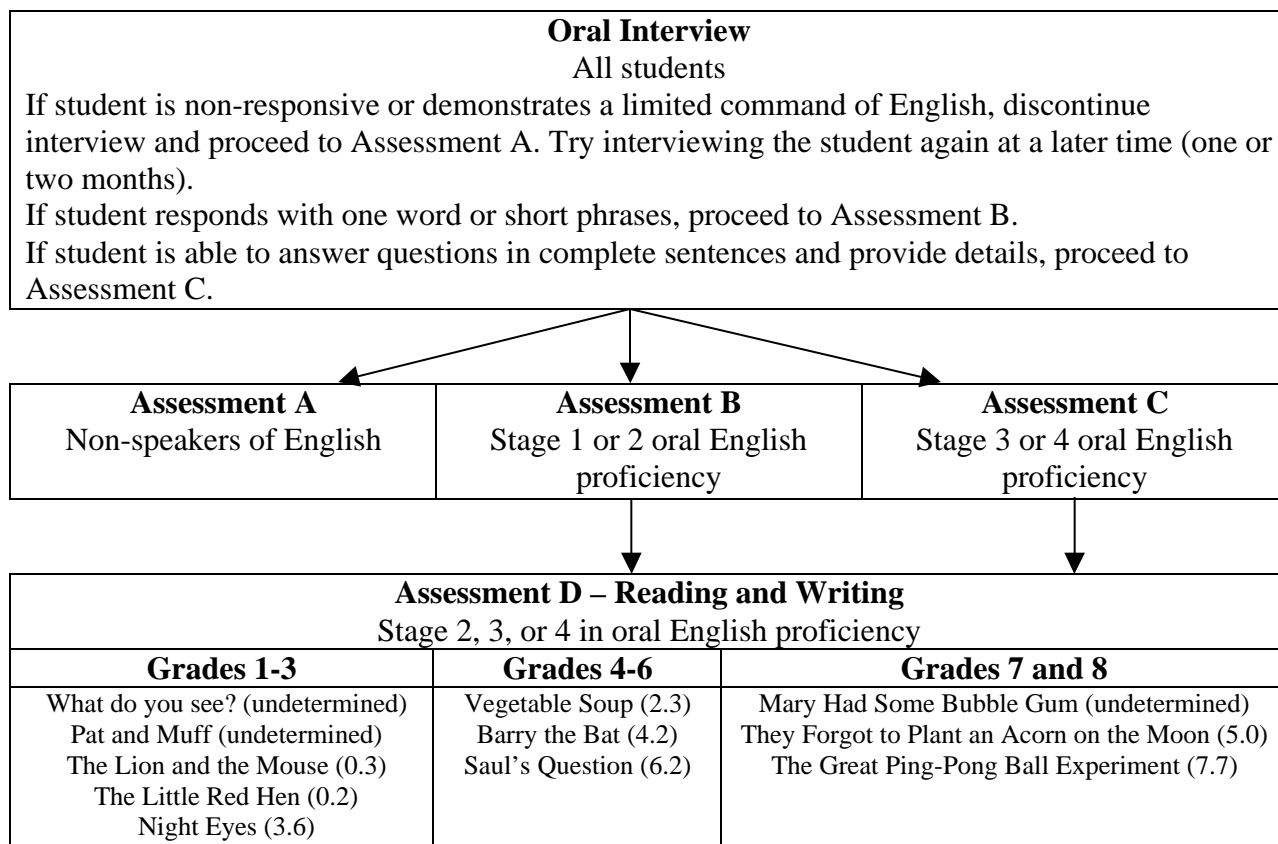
**Oral Interview**
All students

If student is non-responsive or demonstrates a limited command of English, discontinue interview and proceed to Assessment A. Try interviewing the student again at a later time (one or two months).

If student responds with one word or short phrases, proceed to Assessment B.

If student is able to answer questions in complete sentences and provide details, proceed to Assessment C.

| **Assessment A** Non-speakers of English | **Assessment B** Stage 1 or 2 oral English proficiency | **Assessment C** Stage 3 or 4 oral English proficiency |
|---|---|---|

**Assessment D – Reading and Writing**
Stage 2, 3, or 4 in oral English proficiency

| **Grades 1-3** | **Grades 4-6** | **Grades 7 and 8** |
|---|---|---|
| What do you see? (undetermined)<br>Pat and Muff (undetermined)<br>The Lion and the Mouse (0.3)<br>The Little Red Hen (0.2)<br>Night Eyes (3.6) | Vegetable Soup (2.3)<br>Barry the Bat (4.2)<br>Saul's Question (6.2) | Mary Had Some Bubble Gum (undetermined)<br>They Forgot to Plant an Acorn on the Moon (5.0)<br>The Great Ping-Pong Ball Experiment (7.7) |